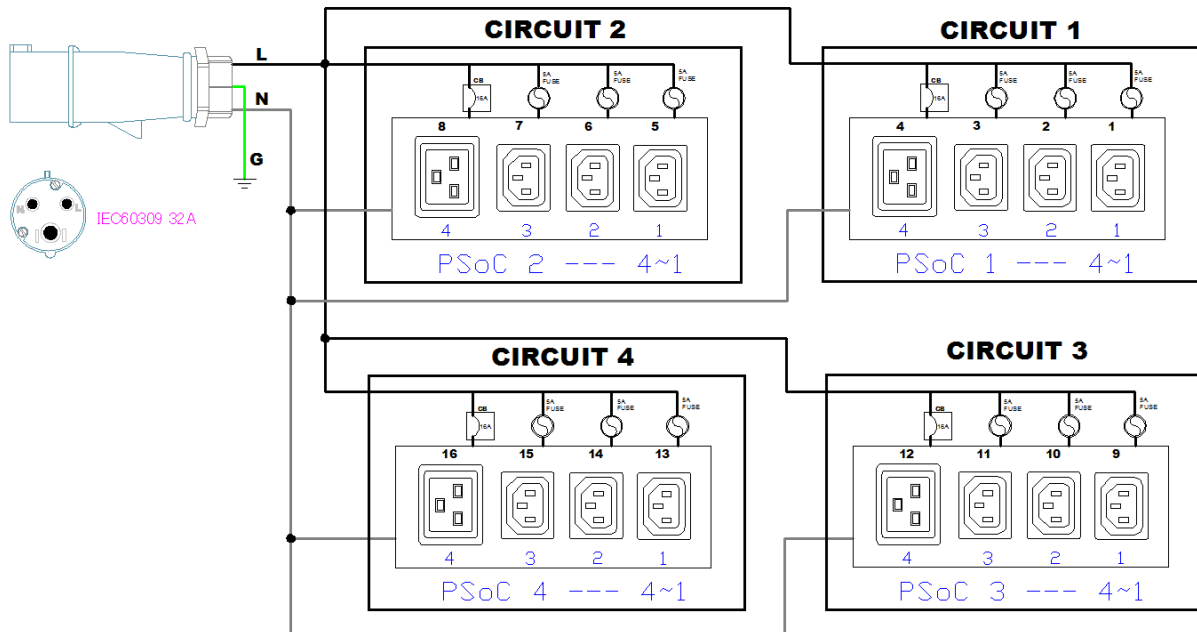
L

N

G

N L

IEC60309 32A

CIRCUIT 2

CB 16A

5A FUSE

5A FUSE

5A FUSE

8 7 6 5

4 3 2 1

PSoC 2 --- 4~1

CIRCUIT 1

CB 16A

5A FUSE

5A FUSE

5A FUSE

4 3 2 1

4 3 2 1

PSoC 1 --- 4~1

CIRCUIT 4

CB 16A

5A FUSE

5A FUSE

5A FUSE

16 15 14 13

4 3 2 1

PSoC 4 --- 4~1

CIRCUIT 3

CB 16A

5A FUSE

5A FUSE

5A FUSE

12 11 10 9

4 3 2 1

PSoC 3 --- 4~1